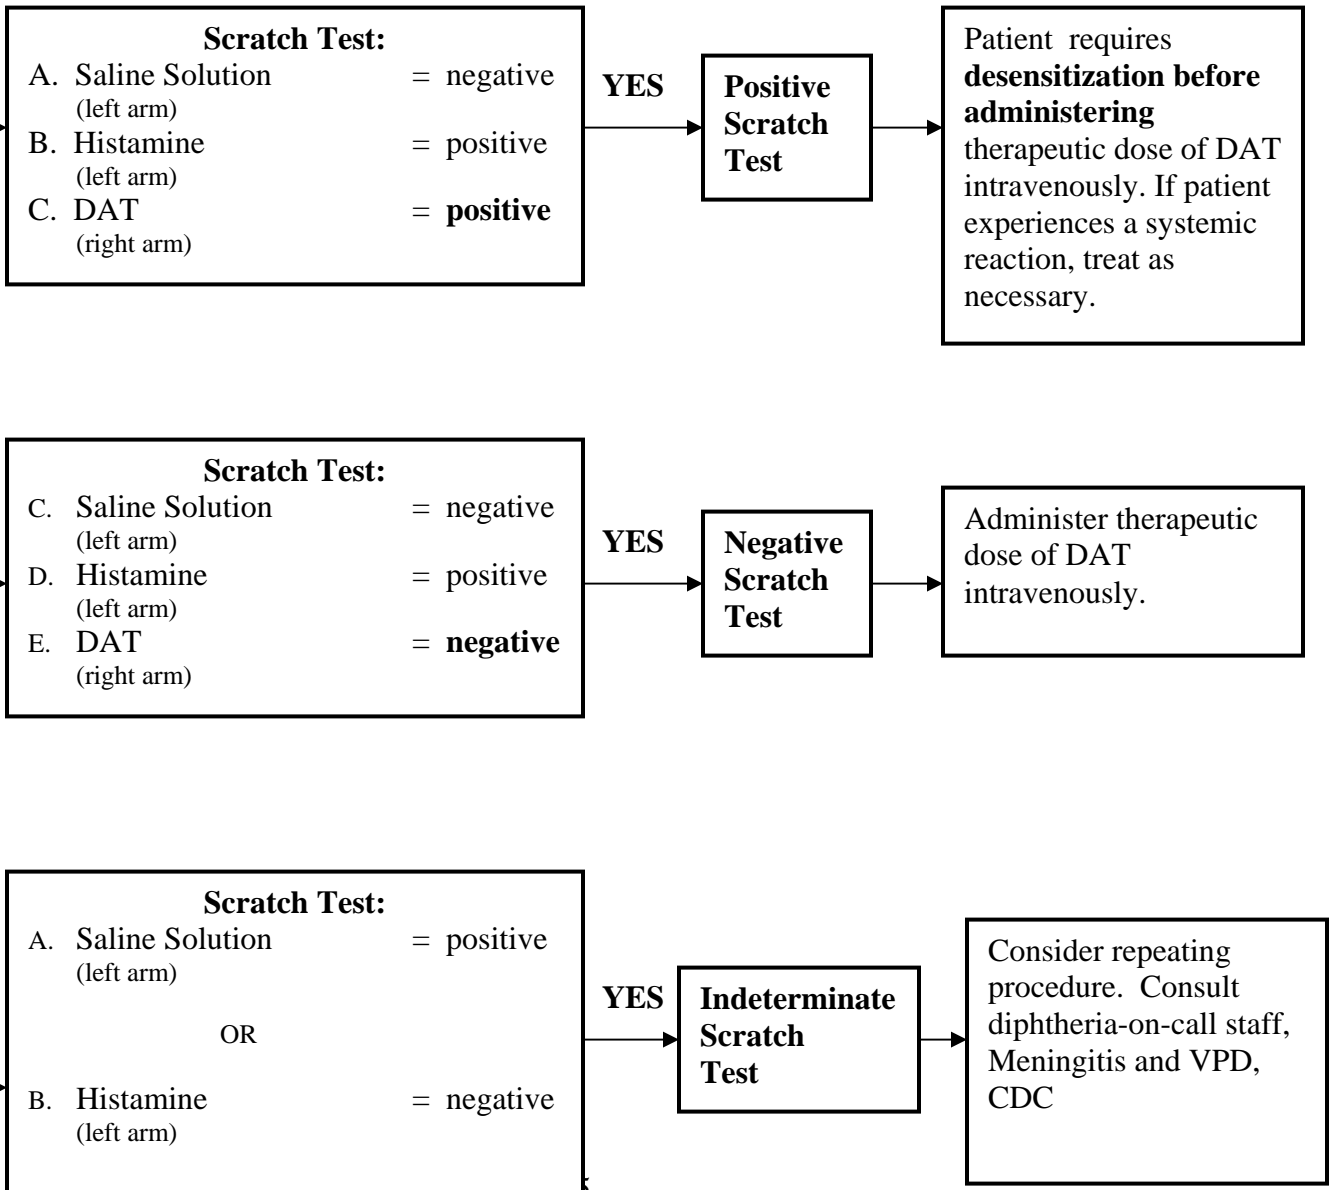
**Scratch Test:**
A. Saline Solution = negative
(left arm)
B. Histamine = positive
(left arm)
C. DAT = **positive**
(right arm)

**YES**

**Positive Scratch Test**

Patient requires **desensitization before administering** therapeutic dose of DAT intravenously. If patient experiences a systemic reaction, treat as necessary.

**Scratch Test:**
C. Saline Solution = negative
(left arm)
D. Histamine = positive
(left arm)
E. DAT = **negative**
(right arm)

**YES**

**Negative Scratch Test**

Administer therapeutic dose of DAT intravenously.

**Scratch Test:**
A. Saline Solution = positive
(left arm)

OR

B. Histamine = negative
(left arm)

**YES**

**Indeterminate Scratch Test**

Consider repeating procedure. Consult diphtheria-on-call staff, Meningitis and VPD, CDC